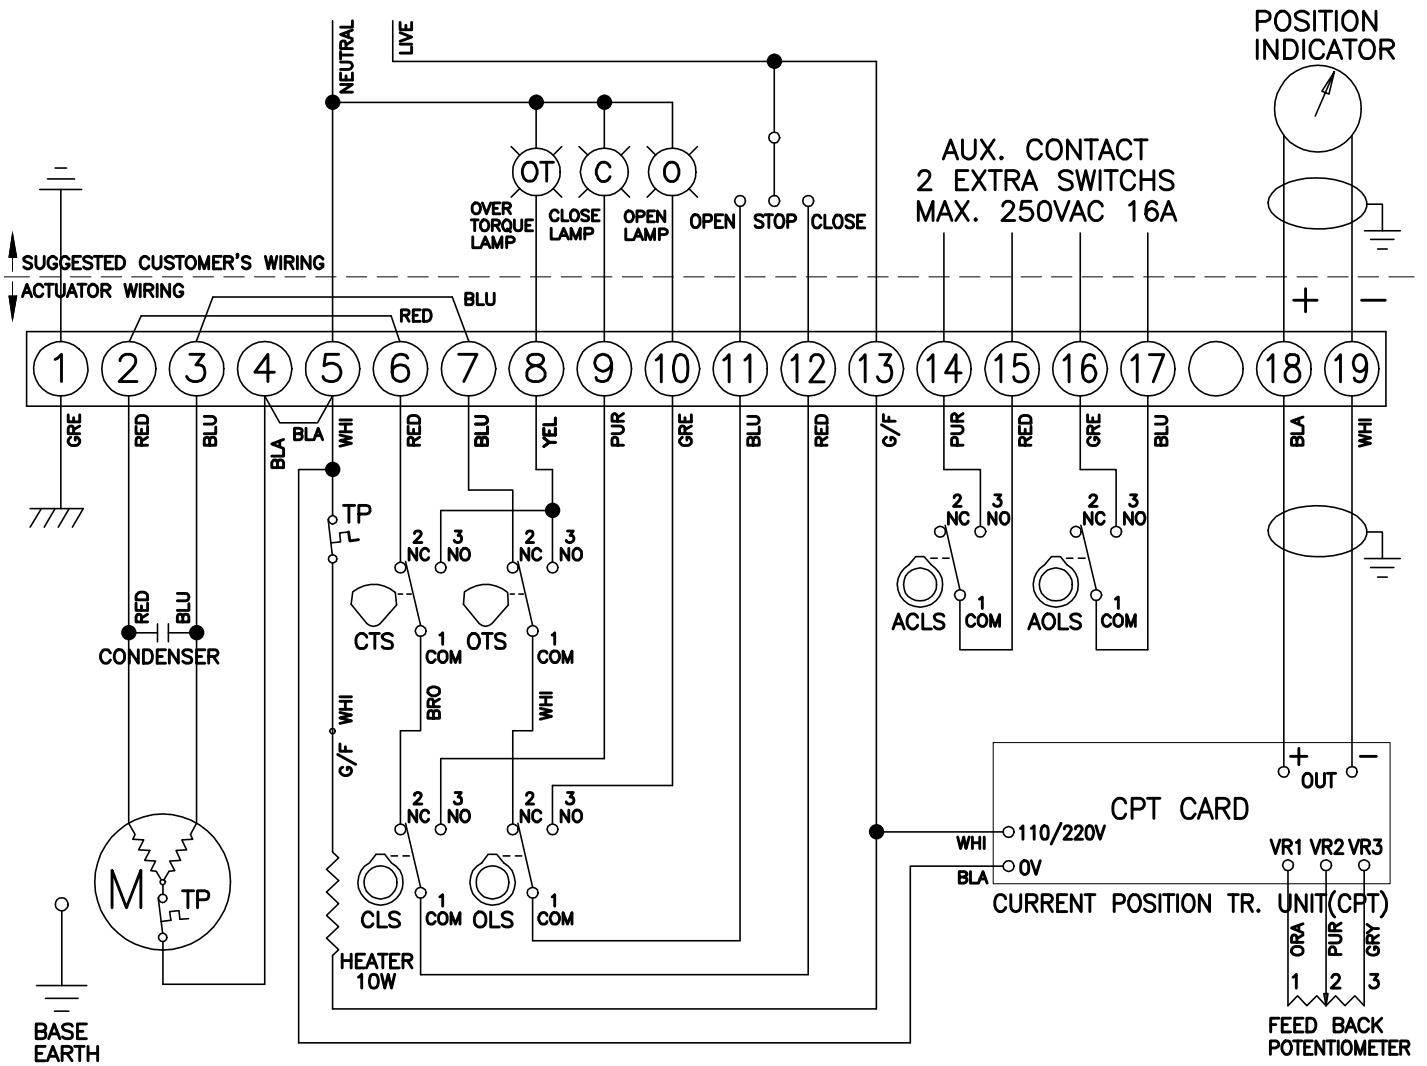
NEUTRAL
LIVE
POSITION INDICATOR
OT
C
O
OVER TORQUE LAMP
CLOSE LAMP
OPEN LAMP
OPEN
STOP
CLOSE
AUX. CONTACT
2 EXTRA SWITCHS
MAX. 250VAC 16A
SUGGESTED CUSTOMER'S WIRING
ACTUATOR WIRING
BLU
RED
+
−
1 2 3 4 5 6 7 8 9 10 11 12 13 14 15 16 17 18 19
GRE RED BLU BLA BLA WHI RED BLU YEL PUR GRE BLU RED G/F PUR RED GRE BLU BLA WHI
TP
2 NC 3 NO
2 NC 3 NO
2 NC 3 NO
2 NC 3 NO
RED BLU
CONDENSER
CTS
1 COM
OTS
1 COM
ACLS
1 COM
AOLS
1 COM
WHI
G/F
BRO
WHI
2 NC 3 NO
2 NC 3 NO
CLS
1 COM
OLS
1 COM
M
TP
HEATER 10W
BASE EARTH
+ OUT −
CPT CARD
WHI
110/220V
BLA
0V
VR1 VR2 VR3
CURRENT POSITION TR. UNIT(CPT)
ORA PUR GRY
1 2 3
FEED BACK POTENTIOMETER